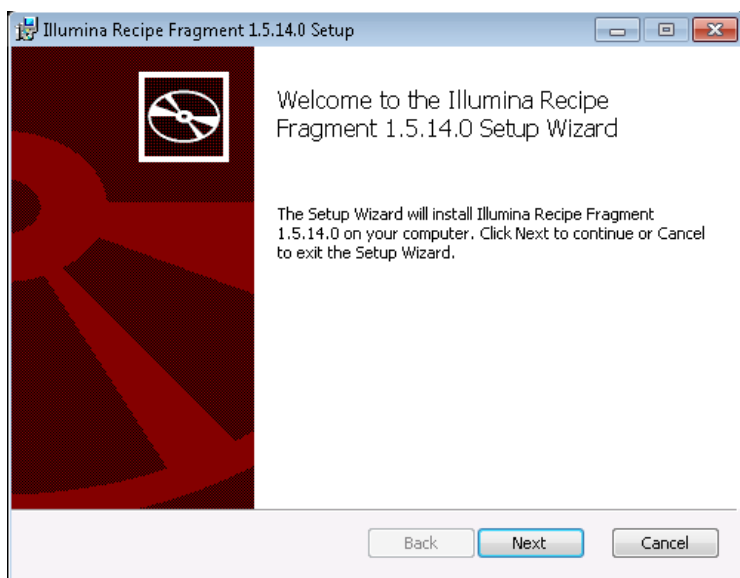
Illumina Recipe Fragment 1.5.14.0 Setup

Welcome to the Illumina Recipe Fragment 1.5.14.0 Setup Wizard

The Setup Wizard will install Illumina Recipe Fragment 1.5.14.0 on your computer. Click Next to continue or Cancel to exit the Setup Wizard.

Back

Next

Cancel